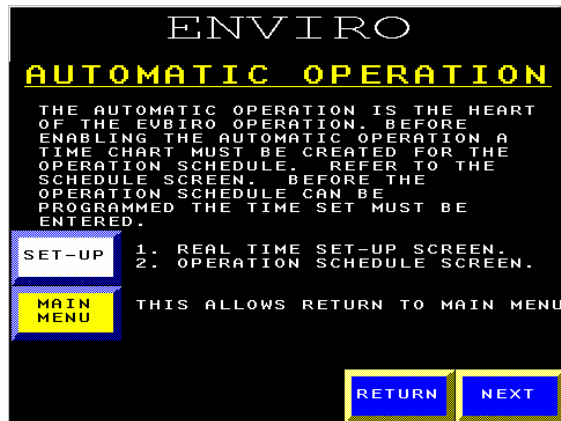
ENVIRO

AUTOMATIC OPERATION

THE AUTOMATIC OPERATION IS THE HEART OF THE EVBIRO OPERATION. BEFORE ENABLING THE AUTOMATIC OPERATION A TIME CHART MUST BE CREATED FOR THE OPERATION SCHEDULE. REFER TO THE SCHEDULE SCREEN. BEFORE THE OPERATION SCHEDULE CAN BE PROGRAMMED THE TIME SET MUST BE ENTERED.

SET-UP

1. REAL TIME SET-UP SCREEN.
2. OPERATION SCHEDULE SCREEN.

MAIN MENU

THIS ALLOWS RETURN TO MAIN MENU

RETURN

NEXT